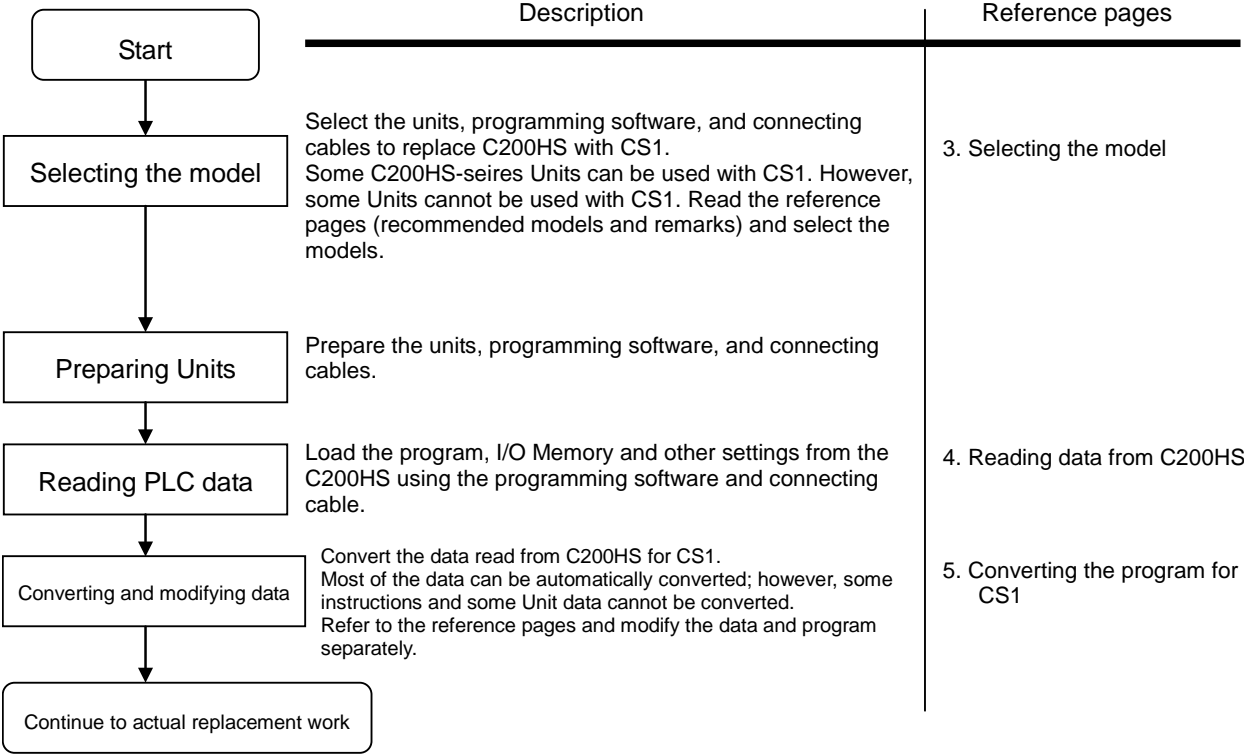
Description

Reference pages

Start

Selecting the model

Select the units, programming software, and connecting cables to replace C200HS with CS1.
Some C200HS-seires Units can be used with CS1. However, some Units cannot be used with CS1. Read the reference pages (recommended models and remarks) and select the models.

3. Selecting the model

Preparing Units

Prepare the units, programming software, and connecting cables.

Reading PLC data

Load the program, I/O Memory and other settings from the C200HS using the programming software and connecting cable.

4. Reading data from C200HS

Converting and modifying data

Convert the data read from C200HS for CS1.
Most of the data can be automatically converted; however, some instructions and some Unit data cannot be converted.
Refer to the reference pages and modify the data and program separately.

5. Converting the program for CS1

Continue to actual replacement work